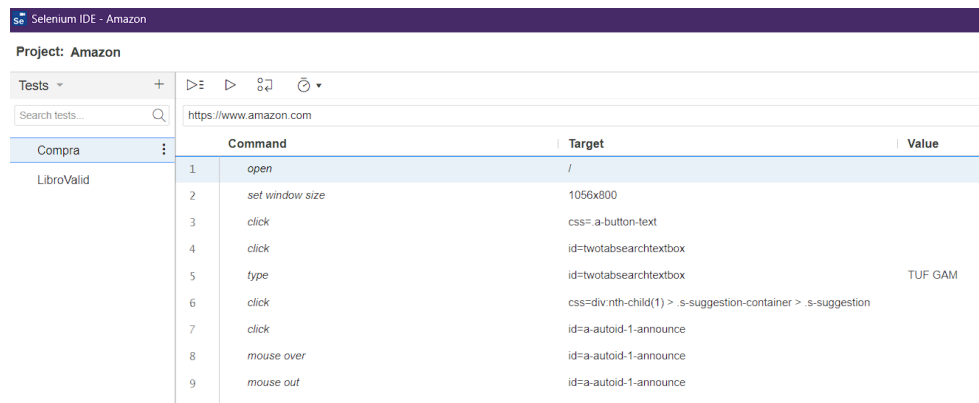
Se Selenium IDE - Amazon

Project: Amazon

Tests +

Search tests...

Compra

LibroValid

https://www.amazon.com

| | Command | Target | Value |
|---|---|---|---|
| 1 | open | / | |
| 2 | set window size | 1056x800 | |
| 3 | click | css=.a-button-text | |
| 4 | click | id=twotabsearchtextbox | |
| 5 | type | id=twotabsearchtextbox | TUF GAM |
| 6 | click | css=div:nth-child(1) > .s-suggestion-container > .s-suggestion | |
| 7 | click | id=a-autoid-1-announce | |
| 8 | mouse over | id=a-autoid-1-announce | |
| 9 | mouse out | id=a-autoid-1-announce | |